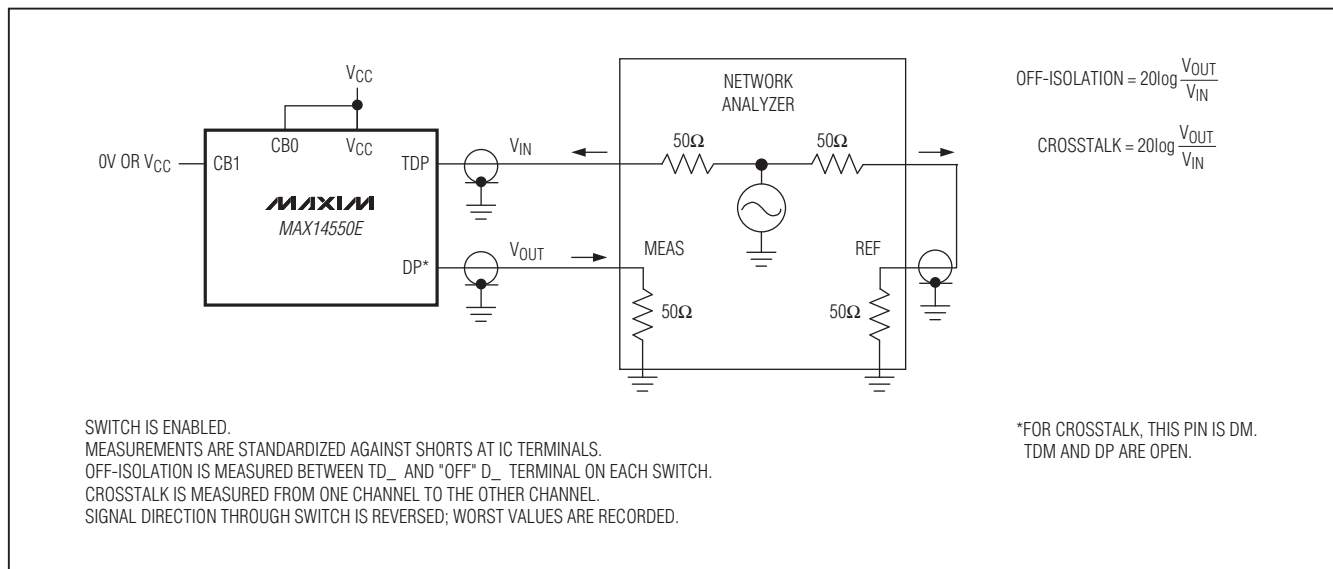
$V_{CC}$

CB0 $V_{CC}$

0V OR $V_{CC}$ CB1 TDP

MAXIM
MAX14550E

DP*

$V_{IN}$

$V_{OUT}$

NETWORK ANALYZER

$50\Omega$ $50\Omega$

MEAS REF

$50\Omega$ $50\Omega$

OFF-ISOLATION = $20\log\frac{V_{OUT}}{V_{IN}}$

CROSSTALK = $20\log\frac{V_{OUT}}{V_{IN}}$

SWITCH IS ENABLED.
MEASUREMENTS ARE STANDARDIZED AGAINST SHORTS AT IC TERMINALS.
OFF-ISOLATION IS MEASURED BETWEEN TD_ AND "OFF" D_ TERMINAL ON EACH SWITCH.
CROSSTALK IS MEASURED FROM ONE CHANNEL TO THE OTHER CHANNEL.
SIGNAL DIRECTION THROUGH SWITCH IS REVERSED; WORST VALUES ARE RECORDED.

*FOR CROSSTALK, THIS PIN IS DM.
TDM AND DP ARE OPEN.